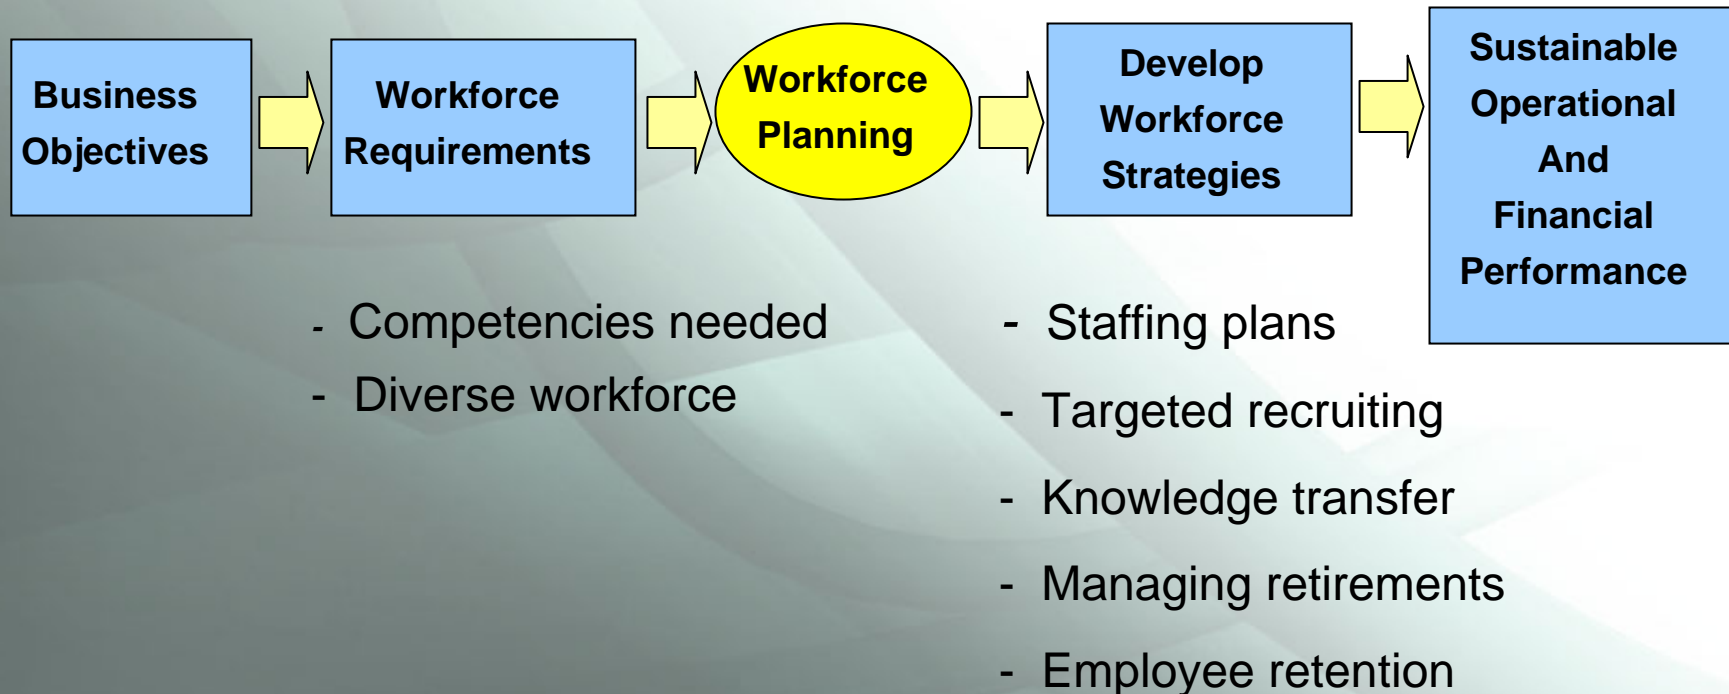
Business Objectives

Workforce Requirements

Workforce Planning

Develop Workforce Strategies

Sustainable Operational And Financial Performance

- Competencies needed
- Diverse workforce

- Staffing plans
- Targeted recruiting
- Knowledge transfer
- Managing retirements
- Employee retention